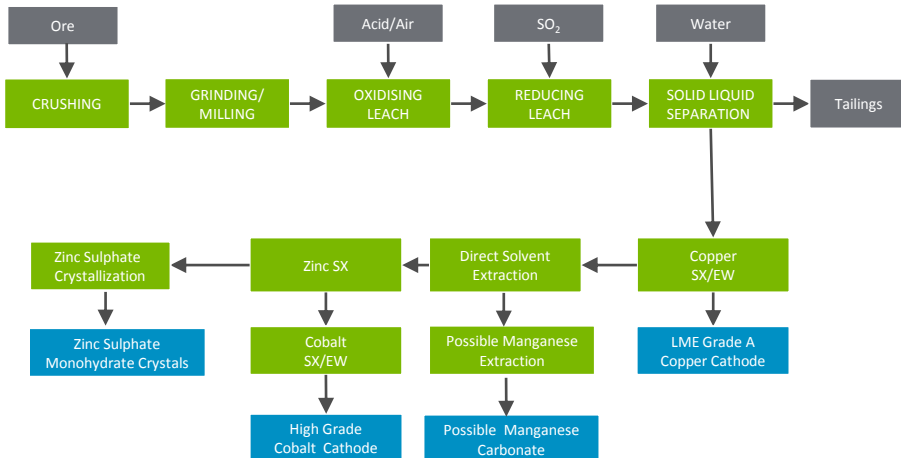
Ore

Acid/Air

$SO_2$

Water

CRUSHING

GRINDING/ MILLING

OXIDISING LEACH

REDUCING LEACH

SOLID LIQUID SEPARATION

Tailings

Zinc Sulphate Crystallization

Zinc SX

Direct Solvent Extraction

Copper SX/EW

Zinc Sulphate Monohydrate Crystals

Cobalt SX/EW

Possible Manganese Extraction

LME Grade A Copper Cathode

High Grade Cobalt Cathode

Possible Manganese Carbonate